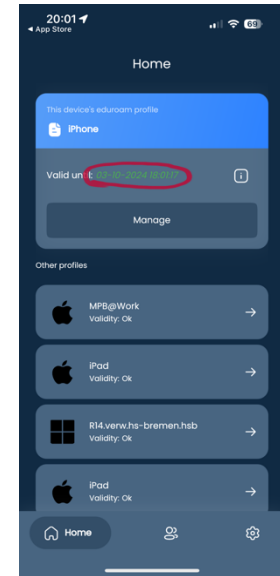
20:01
◂ App Store
69

Home

This device's eduroam profile
iPhone

Valid un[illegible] 03-10-2024 16:01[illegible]

Manage

Other profiles

MPB@Work
Validity: Ok

iPad
Validity: Ok

R14.verw.hs-bremen.hsb
Validity: Ok

iPad
Validity: Ok

Home